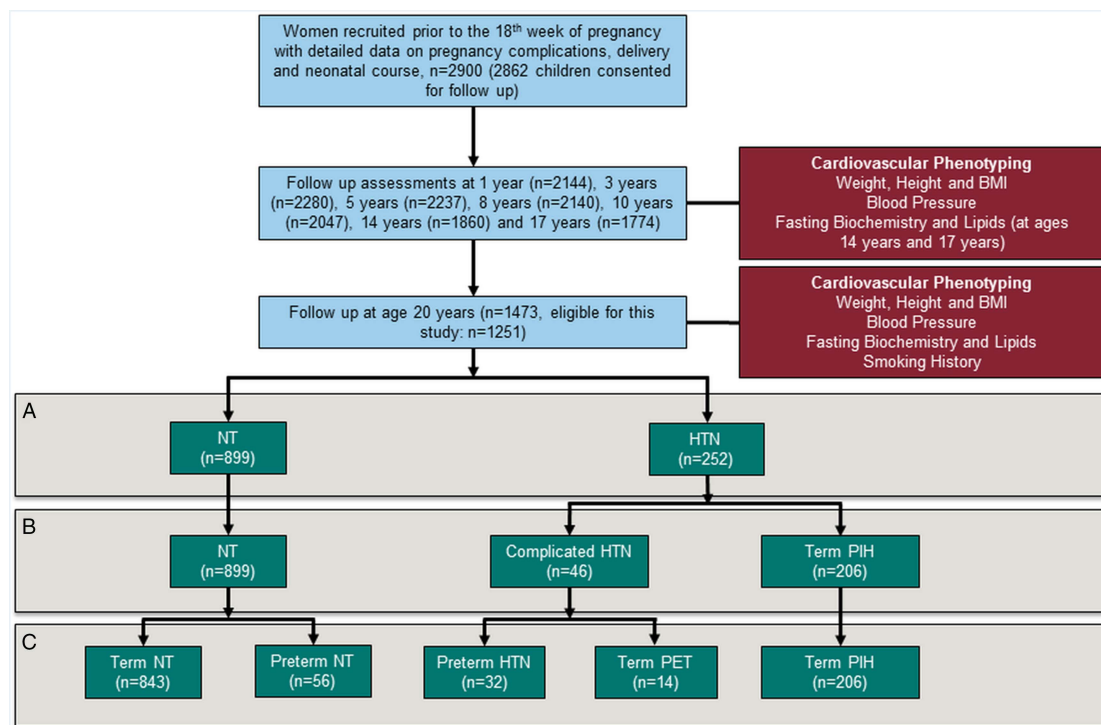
Women recruited prior to the 18$^{th}$ week of pregnancy with detailed data on pregnancy complications, delivery and neonatal course, n=2900 (2862 children consented for follow up)

Follow up assessments at 1 year (n=2144), 3 years (n=2280), 5 years (n=2237), 8 years (n=2140), 10 years (n=2047), 14 years (n=1860) and 17 years (n=1774)

Cardiovascular Phenotyping
Weight, Height and BMI
Blood Pressure
Fasting Biochemistry and Lipids (at ages 14 years and 17 years)

Follow up at age 20 years (n=1473, eligible for this study: n=1251)

Cardiovascular Phenotyping
Weight, Height and BMI
Blood Pressure
Fasting Biochemistry and Lipids
Smoking History

A

NT
(n=899)

HTN
(n=252)

B

NT
(n=899)

Complicated HTN
(n=46)

Term PIH
(n=206)

C

Term NT
(n=843)

Preterm NT
(n=56)

Preterm HTN
(n=32)

Term PET
(n=14)

Term PIH
(n=206)